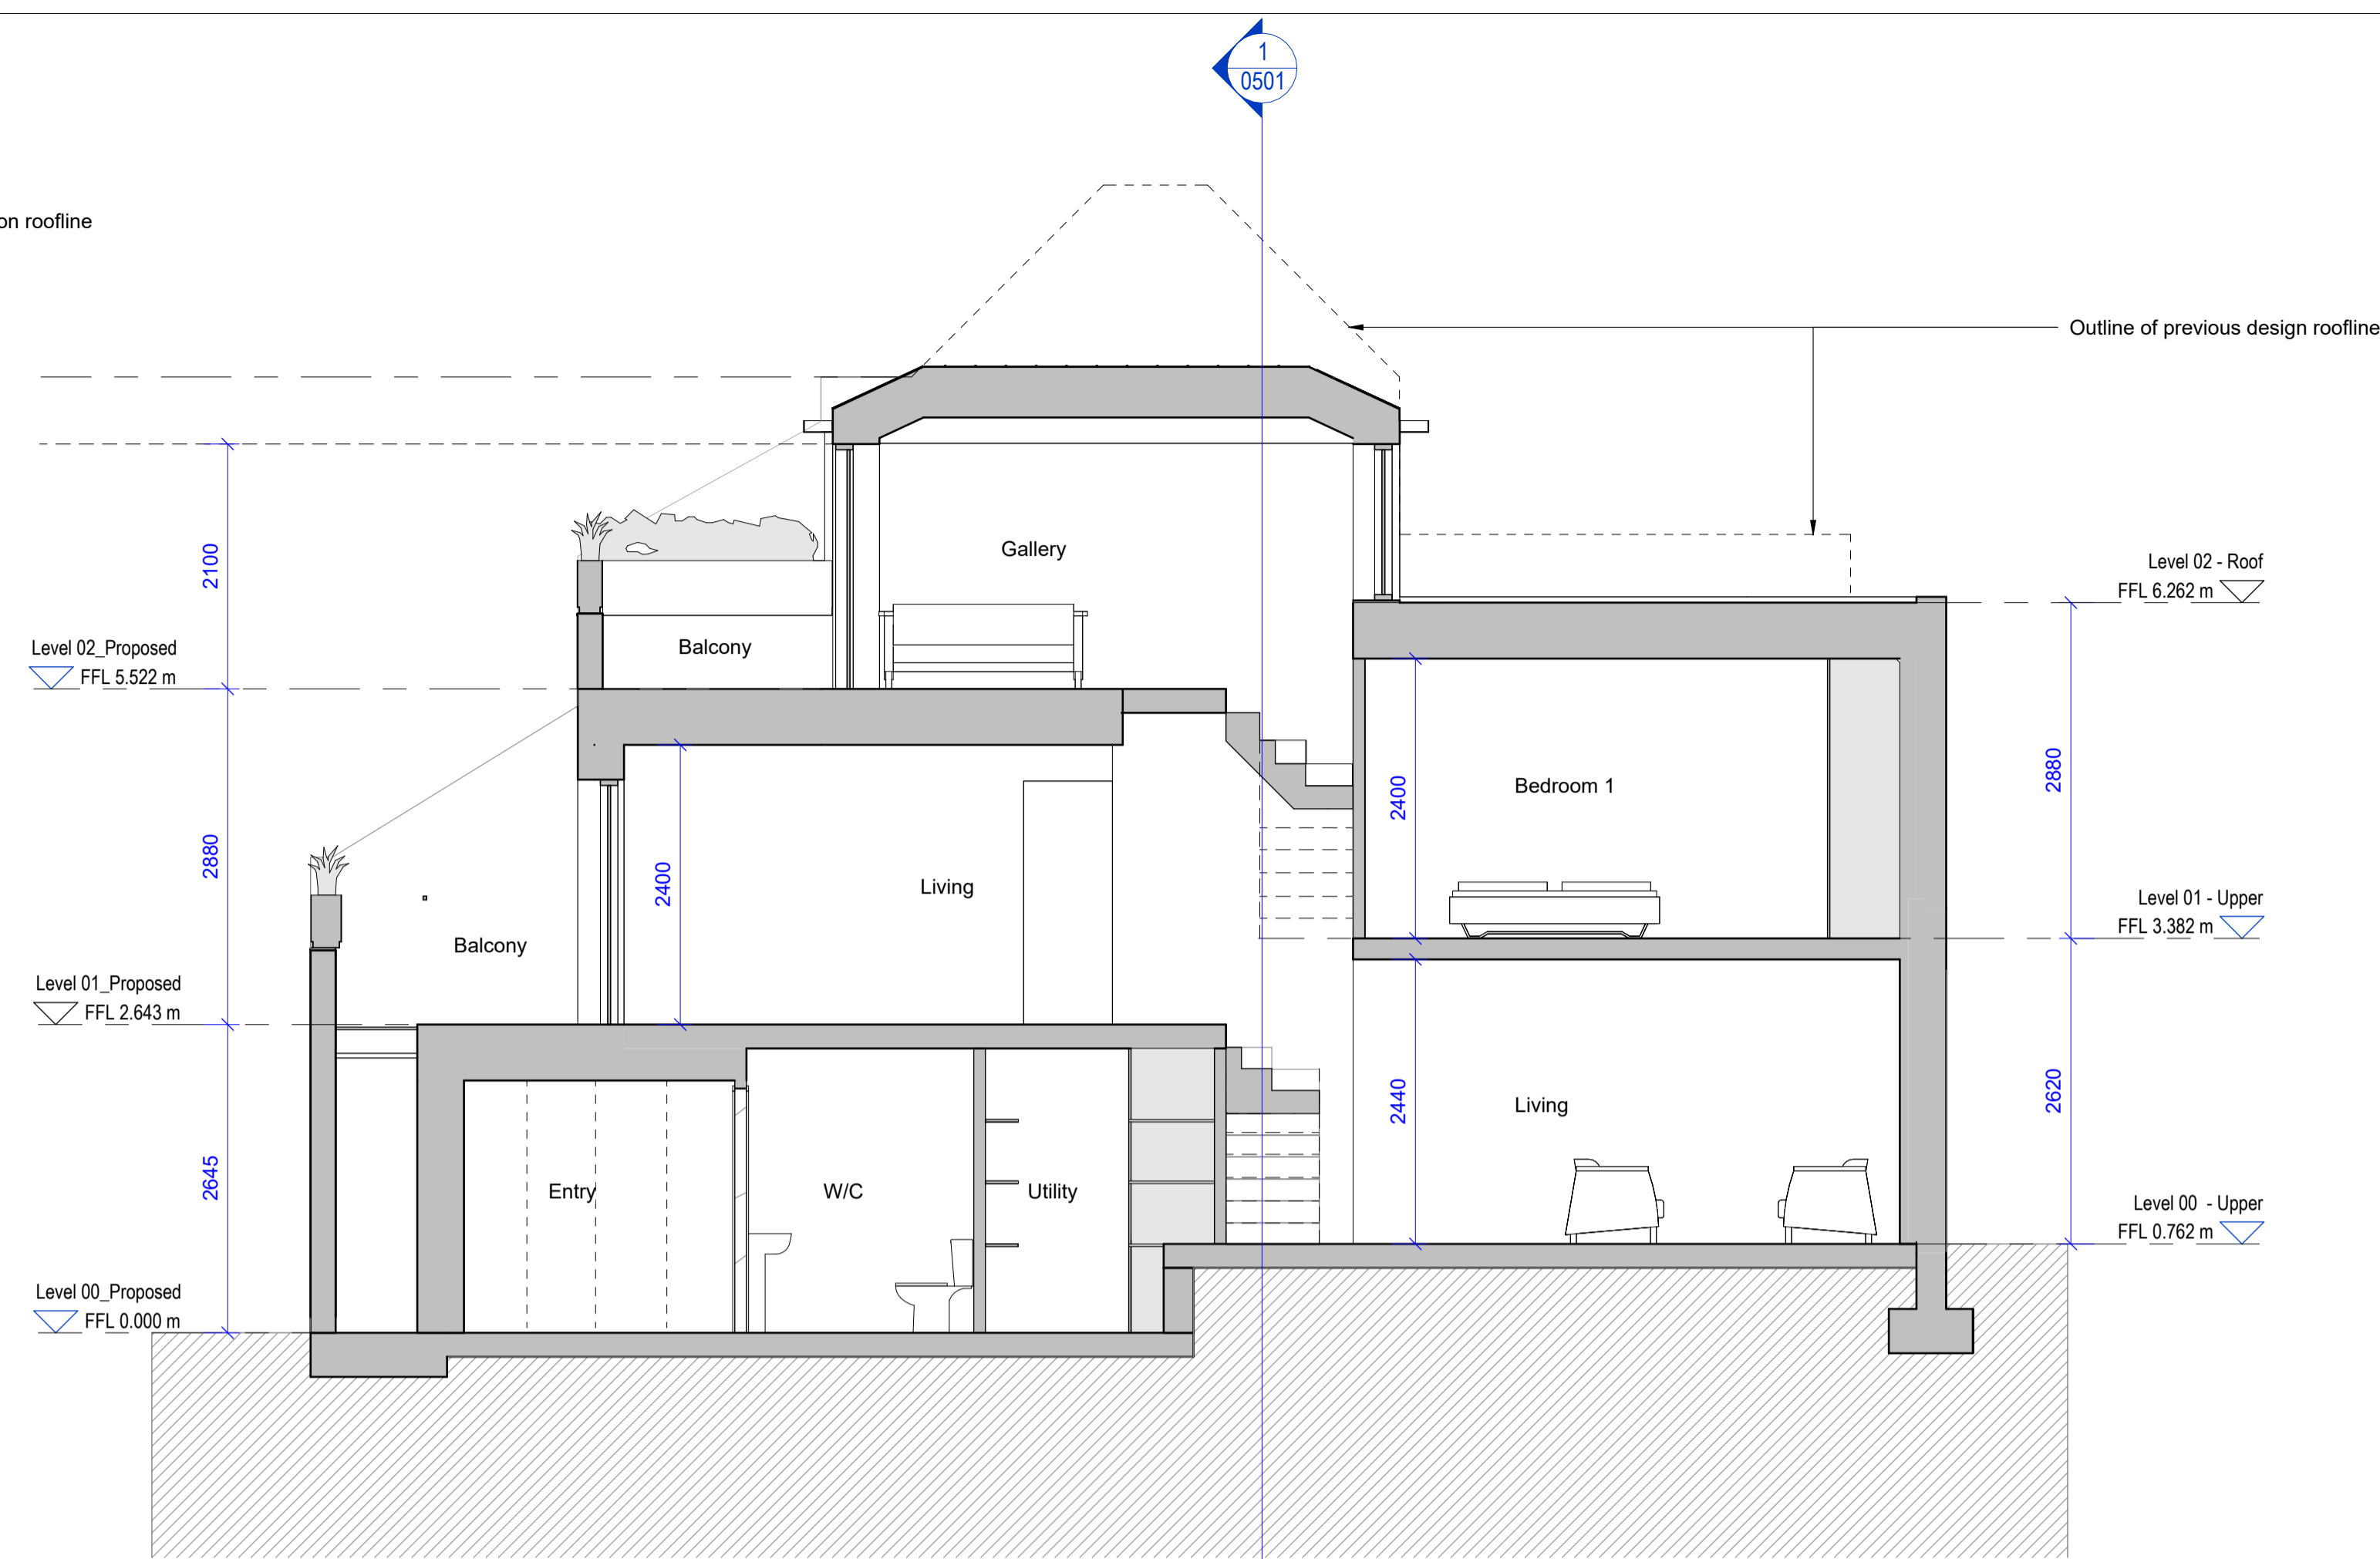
1
0501

on roofline

Outline of previous design roofline

Gallery

Level 02 - Roof
FFL 6.262 m

2100

Balcony

Level 02_Proposed
FFL 5.522 m

2880

2400

Bedroom 1

2880

2400

Living

2880

Balcony

Level 01 - Upper
FFL 3.382 m

Level 01_Proposed
FFL 2.643 m

2440

Living

2620

2645

Entry

W/C

Utility

Level 00 - Upper
FFL 0.762 m

Level 00_Proposed
FFL 0.000 m